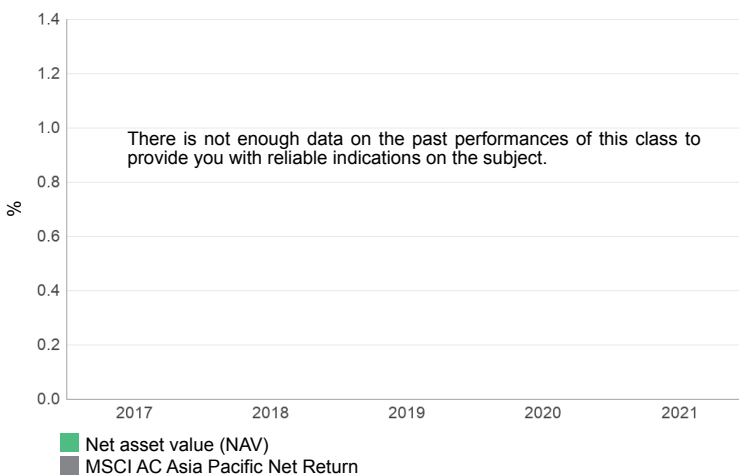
1.4
1.2
1.0
0.8
0.6
0.4
0.2
0.0
%

There is not enough data on the past performances of this class to provide you with reliable indications on the subject.

2017
2018
2019
2020
2021

Net asset value (NAV)
MSCI AC Asia Pacific Net Return